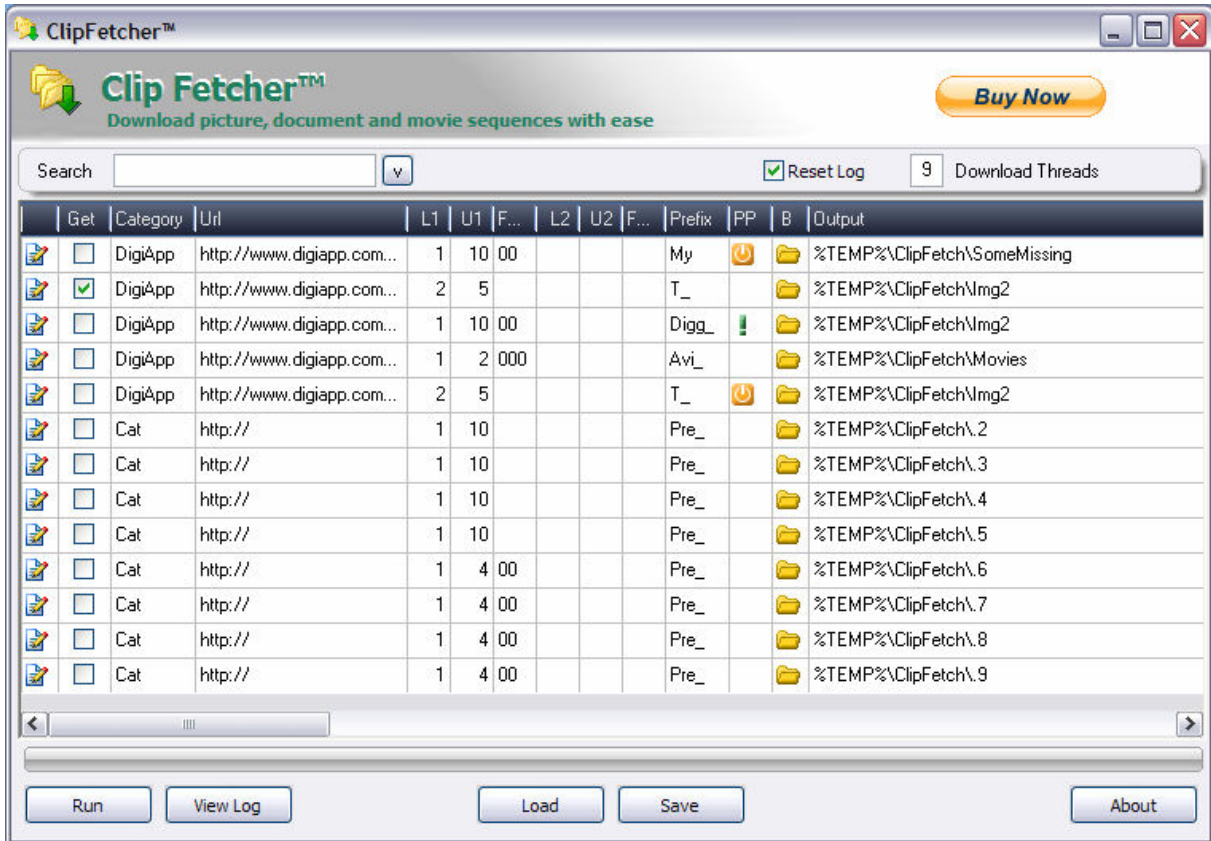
ClipFetcher™

Clip Fetcher™
Download picture, document and movie sequences with ease

Buy Now

Search v Reset Log 9 Download Threads

| | Get | Category | Url | L1 | U1 | F... | L2 | U2 | F... | Prefix | PP | B | Output |
|---|---|---|---|---|---|---|---|---|---|---|---|---|---|
| | | DigiApp | http://www.digiapp.com... | 1 | 10 | 00 | | | | My | | | %TEMP%\ClipFetch\SomeMissing |
| | | DigiApp | http://www.digiapp.com... | 2 | 5 | | | | | T_ | | | %TEMP%\ClipFetch\Img2 |
| | | DigiApp | http://www.digiapp.com... | 1 | 10 | 00 | | | | Digg_ | ! | | %TEMP%\ClipFetch\Img2 |
| | | DigiApp | http://www.digiapp.com... | 1 | 2 | 000 | | | | Avi_ | | | %TEMP%\ClipFetch\Movies |
| | | DigiApp | http://www.digiapp.com... | 2 | 5 | | | | | T_ | | | %TEMP%\ClipFetch\Img2 |
| | | Cat | http:// | 1 | 10 | | | | | Pre_ | | | %TEMP%\ClipFetch\.2 |
| | | Cat | http:// | 1 | 10 | | | | | Pre_ | | | %TEMP%\ClipFetch\.3 |
| | | Cat | http:// | 1 | 10 | | | | | Pre_ | | | %TEMP%\ClipFetch\.4 |
| | | Cat | http:// | 1 | 10 | | | | | Pre_ | | | %TEMP%\ClipFetch\.5 |
| | | Cat | http:// | 1 | 4 | 00 | | | | Pre_ | | | %TEMP%\ClipFetch\.6 |
| | | Cat | http:// | 1 | 4 | 00 | | | | Pre_ | | | %TEMP%\ClipFetch\.7 |
| | | Cat | http:// | 1 | 4 | 00 | | | | Pre_ | | | %TEMP%\ClipFetch\.8 |
| | | Cat | http:// | 1 | 4 | 00 | | | | Pre_ | | | %TEMP%\ClipFetch\.9 |

Run View Log Load Save About